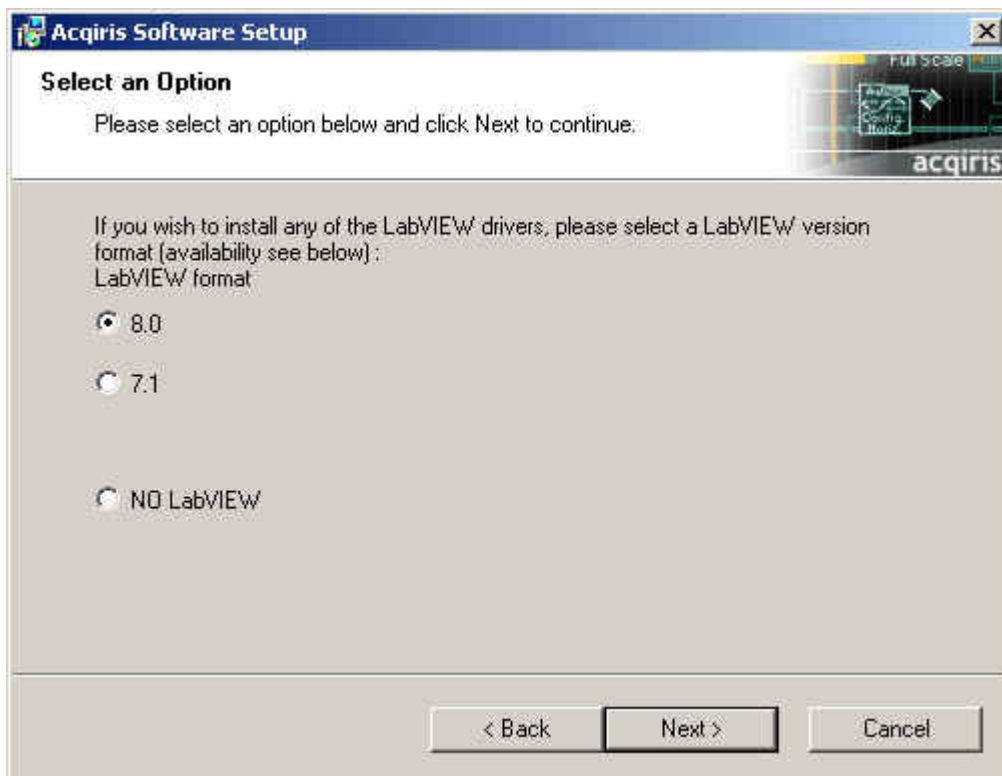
Acqiris Software Setup

Select an Option

Please select an option below and click Next to continue.

Full Scale

acqiris

If you wish to install any of the LabVIEW drivers, please select a LabVIEW version format (availability see below) :
LabVIEW format

8.0

7.1

NO LabVIEW

< Back

Next >

Cancel